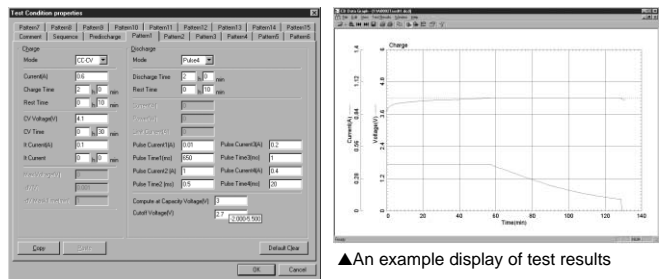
Test Condition properties

Pattern7 | Pattern8 | Pattern9 | Pattern10 | Pattern11 | Pattern12 | Pattern13 | Pattern14 | Pattern15
Comment | Sequence | Predischarge | Pattern1 | Pattern2 | Pattern3 | Pattern4 | Pattern5 | Pattern6

Charge
Mode CC-CV
Current(A) 0.6
Charge Time 2 h 0 min
Rest Time 0 h 10 min
CV Voltage(V) 4.1
CV Time 0 h 30 min
It Current(A) 0.1
It Current 0 h 0 min

Discharge
Mode Pulse4
Discharge Time 2 h 0 min
Rest Time 0 h 10 min
Pulse Current1(A) 0.01
Pulse Current3(A) 0.2
Pulse Time1(ms) 650
Pulse Time3(ms) 1
Pulse Current2(A) 1
Pulse Current4(A) 0.4
Pulse Time2 (ms) 0.5
Pulse Time4(ms) 20
Compute at Capacity Voltage(V) 3
Cutoff Voltage(V) 2.7
2.000-5.500

Copy
Paste
Default Clear
OK
Cancel

Charge
Current(A)
Voltage(V)
Time(min)
1.6 1.2 0.84 0.4 0.28 0
0 20 40 60 80 100 120 140
Ready

▲An example display of test results